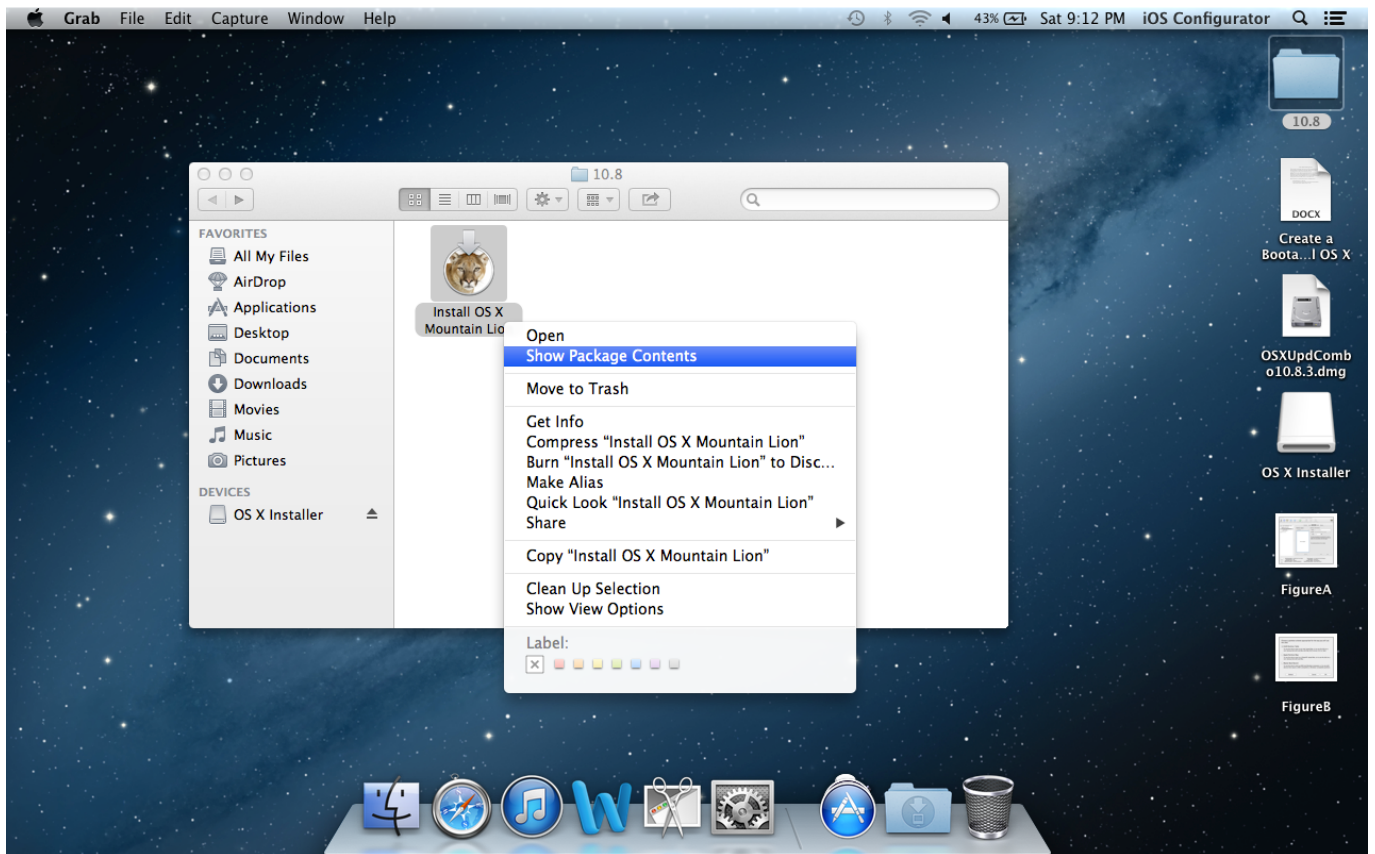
Grab File Edit Capture Window Help
43% Sat 9:12 PM iOS Configurator

10.8

10.8

FAVORITES
All My Files
AirDrop
Applications
Desktop
Documents
Downloads
Movies
Music
Pictures

DEVICES
OS X Installer

Install OS X Mountain Lion

Open
Show Package Contents
Move to Trash
Get Info
Compress "Install OS X Mountain Lion"
Burn "Install OS X Mountain Lion" to Disc...
Make Alias
Quick Look "Install OS X Mountain Lion"
Share
Copy "Install OS X Mountain Lion"
Clean Up Selection
Show View Options
Label:

DOCX
Create a Boota...l OS X

OSXUpdCombo10.8.3.dmg

OS X Installer

FigureA

FigureB